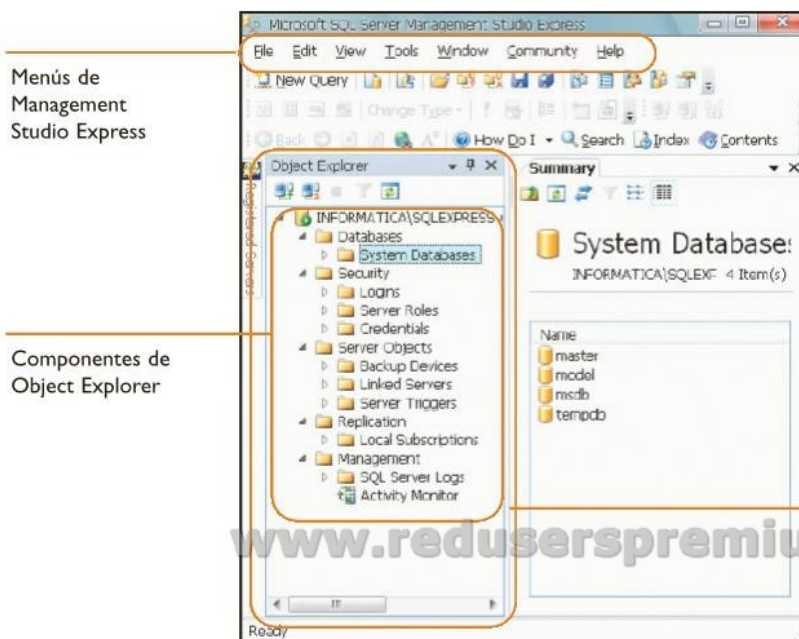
Menús de Management Studio Express

Componentes de Object Explorer

Microsoft SQL Server Management Studio Express

File Edit View Tools Window Community Help

New Query

Change Type

Back

How Do I Search Index Contents

Object Explorer

Registered Servers

INFORMATICA\SQLEXPRESS
Databases
System Databases
Security
Logins
Server Roles
Credentials
Server Objects
Backup Devices
Linked Servers
Server Triggers
Replication
Local Subscriptions
Management
SQL Server Logs
Activity Monitor

Summary

System Databases
INFORMATICA\SQLEXF 4 Item(s)

Name
master
model
msdb
tempdb

www.reduserspremiu

Ready